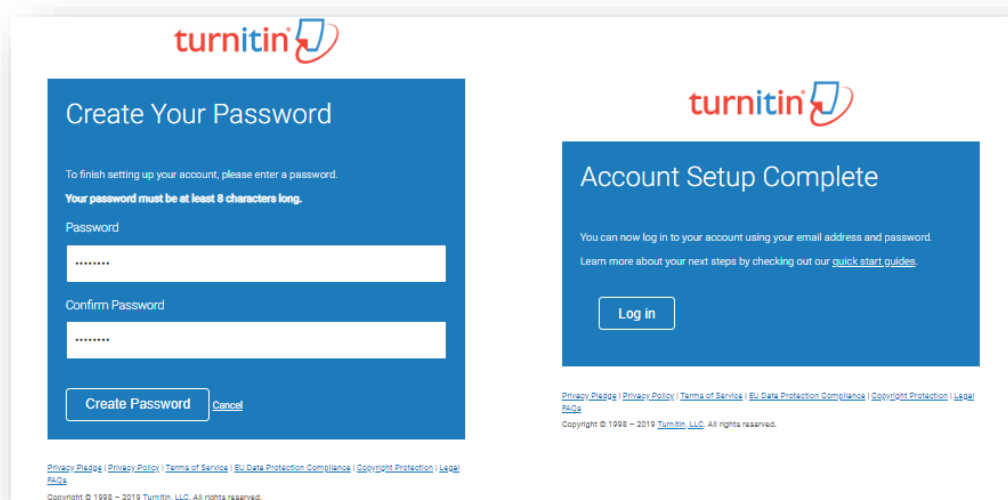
turnitin

Create Your Password

To finish setting up your account, please enter a password.

Your password must be at least 8 characters long.

Password

••••••••

Confirm Password

••••••••

Create Password Cancel

Privacy Pledge | Privacy Policy | Terms of Service | EU Data Protection Compliance | Copyright Protection | Legal FAQs

Copyright © 1998 – 2019 Turnitin, LLC. All rights reserved.

turnitin

Account Setup Complete

You can now log in to your account using your email address and password.

Learn more about your next steps by checking out our quick start guides.

Log in

Privacy Pledge | Privacy Policy | Terms of Service | EU Data Protection Compliance | Copyright Protection | Legal FAQs

Copyright © 1998 – 2019 Turnitin, LLC. All rights reserved.